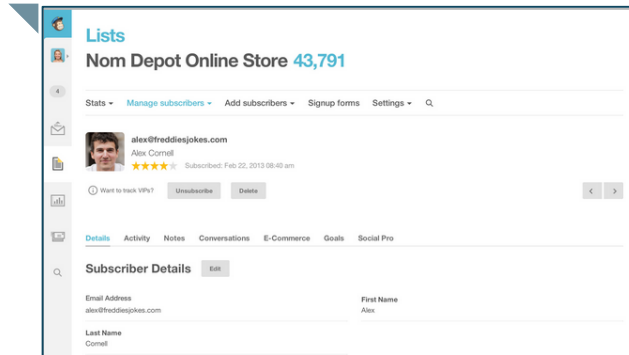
4

Lists

Nom Depot Online Store 43,791

Stats ▾ Manage subscribers ▾ Add subscribers ▾ Signup forms Settings ▾

alex@freddiesjokes.com

Alex Cornell

Subscribed: Feb 22, 2013 08:48 am

Want to track VIPs? Unsubscribe Delete

Details Activity Notes Conversations E-Commerce Goals Social Pro

Subscriber Details Edit

Email Address
alex@freddiesjokes.com

First Name
Alex

Last Name
Cornell